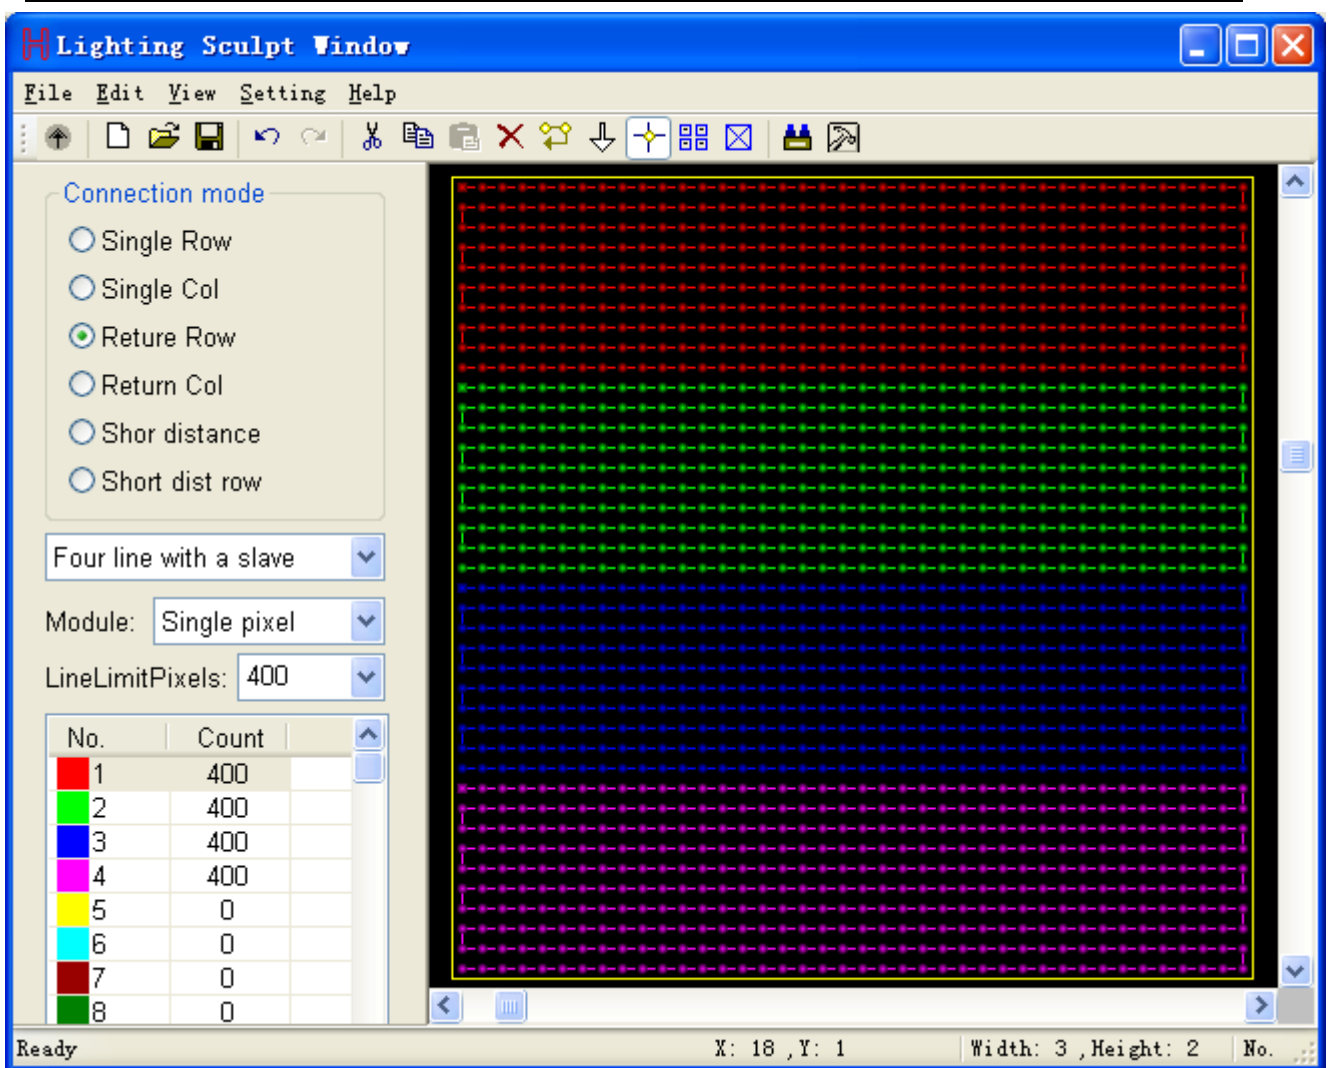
Lighting Sculpt Window

File Edit View Setting Help

Connection mode

Single Row
Single Col
Reture Row
Return Col
Shor distance
Short dist row

Four line with a slave

Module: Single pixel

LineLimitPixels: 400

| No. | Count |
|---|---|
| 1 | 400 |
| 2 | 400 |
| 3 | 400 |
| 4 | 400 |
| 5 | 0 |
| 6 | 0 |
| 7 | 0 |
| 8 | 0 |

Ready X: 18 , Y: 1 Width: 3 , Height: 2 No.